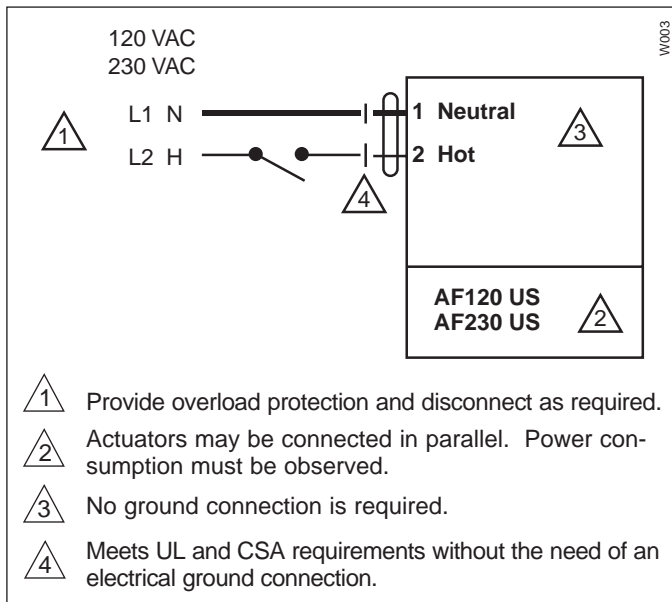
W003

120 VAC
230 VAC

1

L1 N

L2 H

1 Neutral

2 Hot

3

4

AF120 US
AF230 US

2

1 Provide overload protection and disconnect as required.

2 Actuators may be connected in parallel. Power consumption must be observed.

3 No ground connection is required.

4 Meets UL and CSA requirements without the need of an electrical ground connection.